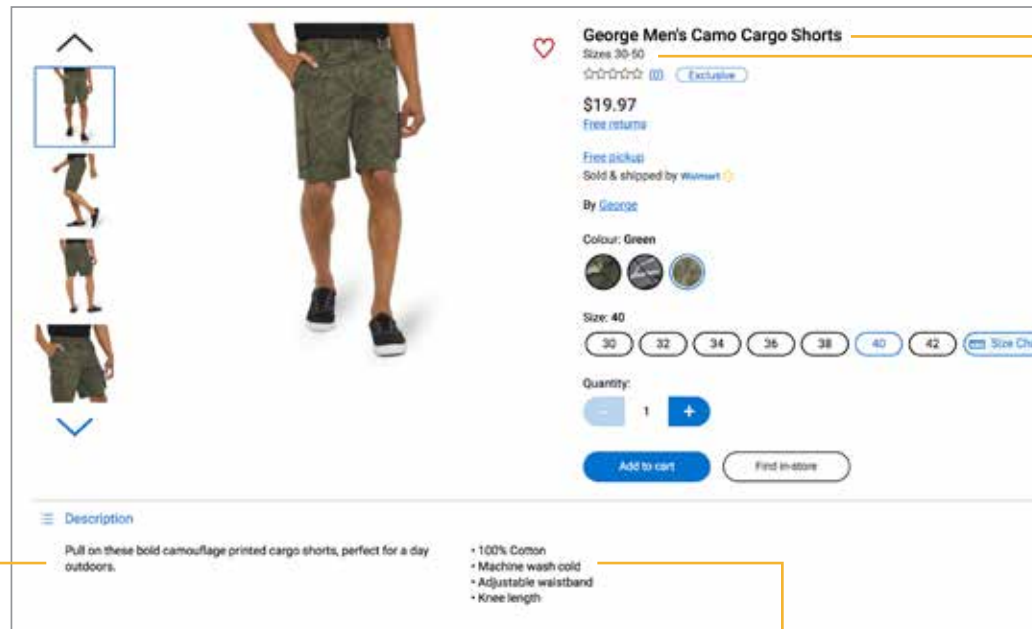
George Men's Camo Cargo Shorts

Sizes 30-50

(0) Exclusive

$19.97

Free returns

Free pickup

Sold & shipped by Walmart

By George

Colour: Green

Size: 40

30 32 34 36 38 40 42 Size Ch

Quantity:

- 1 +

Add to cart

Find in-store

Description

Pull on these bold camouflage printed cargo shorts, perfect for a day outdoors.

• 100% Cotton
• Machine wash cold
• Adjustable waistband
• Knee length